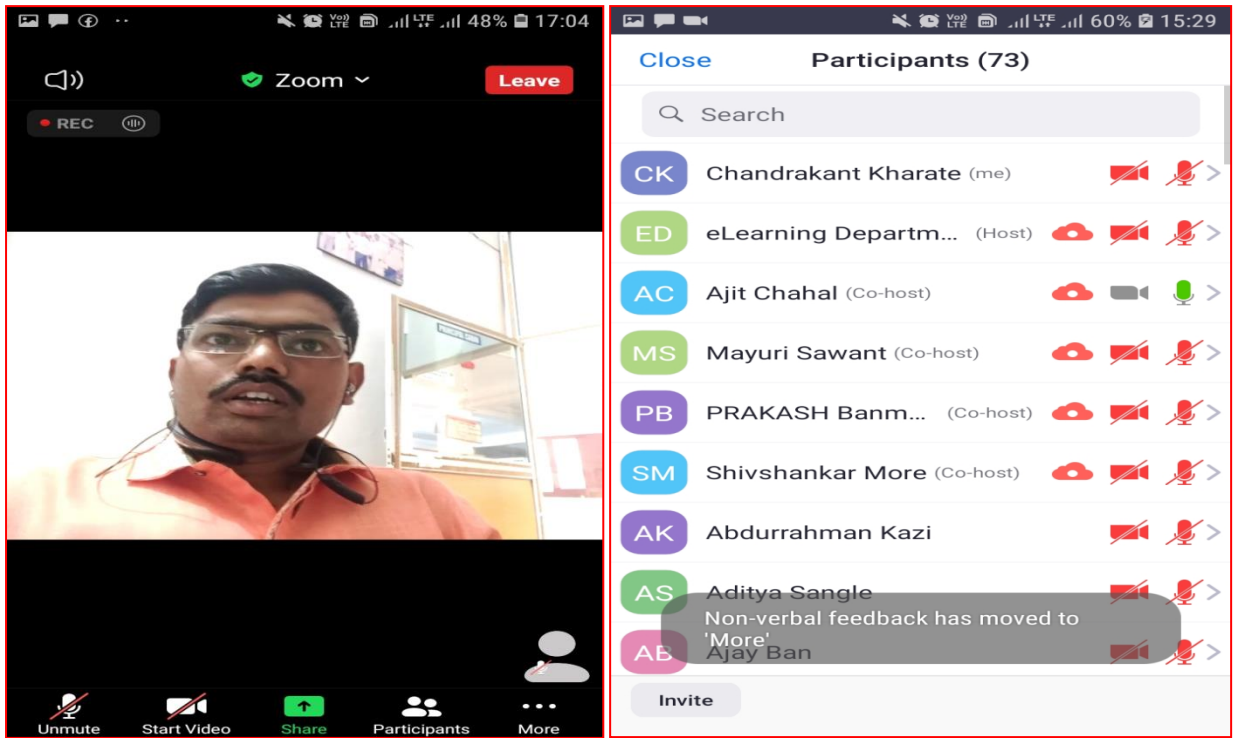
Vo) LTE LTE 48% 17:04

Zoom

Leave

REC

Unmute

Start Video

Share

Participants

More

Vo) LTE LTE 60% 15:29

Close

Participants (73)

Search

CK Chandrakant Kharate (me)

ED eLearning Departm... (Host)

AC Ajit Chahal (Co-host)

MS Mayuri Sawant (Co-host)

PB PRAKASH Banm... (Co-host)

SM Shivshankar More (Co-host)

AK Abdurrahman Kazi

AS Aditya Sangle

AB Ajay Ban

Non-verbal feedback has moved to 'More'

Invite